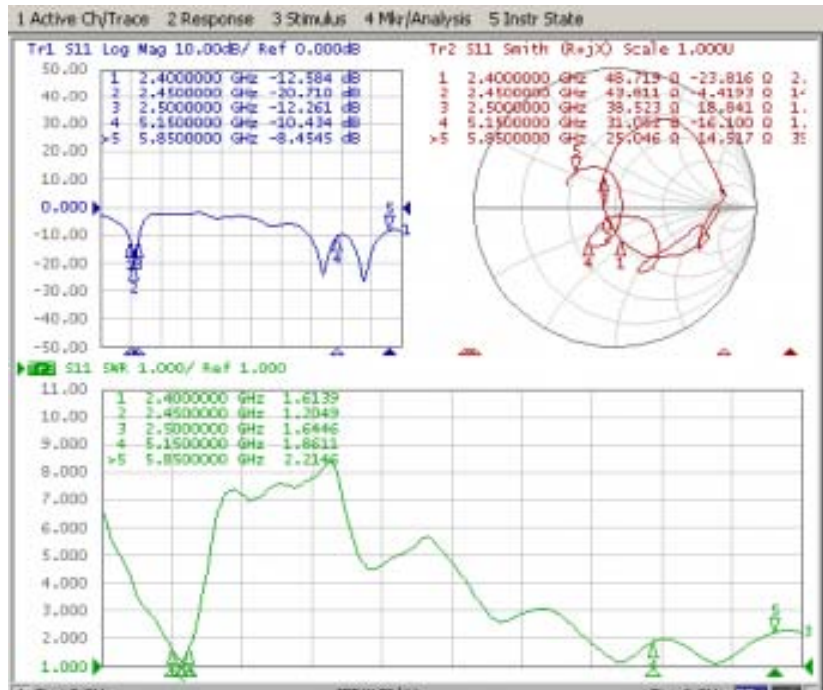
1 Active Ch/Trace 2 Response 3 Stimulus 4 Mkr/Analysis 5 Instr State

Tr1 S11 Log Mag 10.00dB/ Ref 0.000dB

| | | |
|---|---|---|
| 1 | 2.4000000 GHz | -12.584 dB |
| 2 | 2.4500000 GHz | -20.710 dB |
| 3 | 2.5000000 GHz | -12.261 dB |
| 4 | 5.1500000 GHz | -10.434 dB |
| >5 | 5.8500000 GHz | -8.4545 dB |

50.00
40.00
30.00
20.00
10.00
0.000
-10.00
-20.00
-30.00
-40.00
-50.00

1
2
4
5

Tr2 S11 Smith (R+jX) Scale 1.000U

| | | | | |
|---|---|---|---|---|
| 1 | 2.4000000 GHz | 48.719 Ω | -23.816 Ω | 2. |
| 2 | 2.4500000 GHz | 49.011 Ω | -4.4193 Ω | 1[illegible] |
| 3 | 2.5000000 GHz | 38.523 Ω | 18.841 Ω | 1. |
| 4 | 5.1500000 GHz | 31.081 Ω | -16.100 Ω | 1. |
| >5 | 5.8500000 GHz | 25.046 Ω | 14.517 Ω | 3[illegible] |

Tr3 S11 SWR 1.000/ Ref 1.000

| | | |
|---|---|---|
| 1 | 2.4000000 GHz | 1.6139 |
| 2 | 2.4500000 GHz | 1.2049 |
| 3 | 2.5000000 GHz | 1.6446 |
| 4 | 5.1500000 GHz | 1.8611 |
| >5 | 5.8500000 GHz | 2.2146 |

11.00
10.00
9.000
8.000
7.000
6.000
5.000
4.000
3.000
2.000
1.000

5
4
3